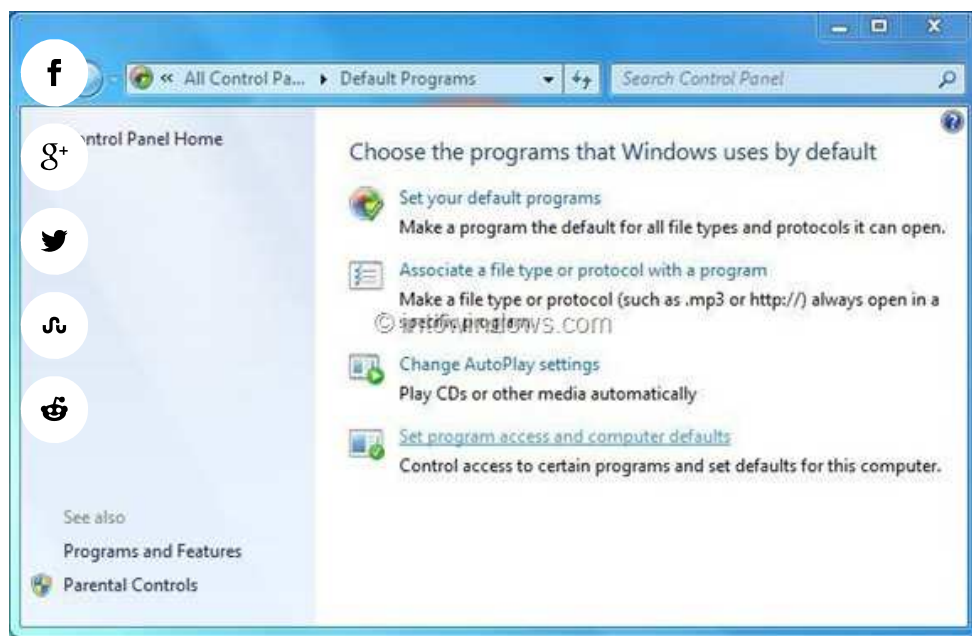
f

g+

« All Control Pa... ▸ Default Programs

Search Control Panel

ontrol Panel Home

Choose the programs that Windows uses by default

Set your default programs
Make a program the default for all file types and protocols it can open.

Associate a file type or protocol with a program
Make a file type or protocol (such as .mp3 or http://) always open in a specific program.

© intowindows.com

Change AutoPlay settings
Play CDs or other media automatically

Set program access and computer defaults
Control access to certain programs and set defaults for this computer.

See also
Programs and Features
Parental Controls